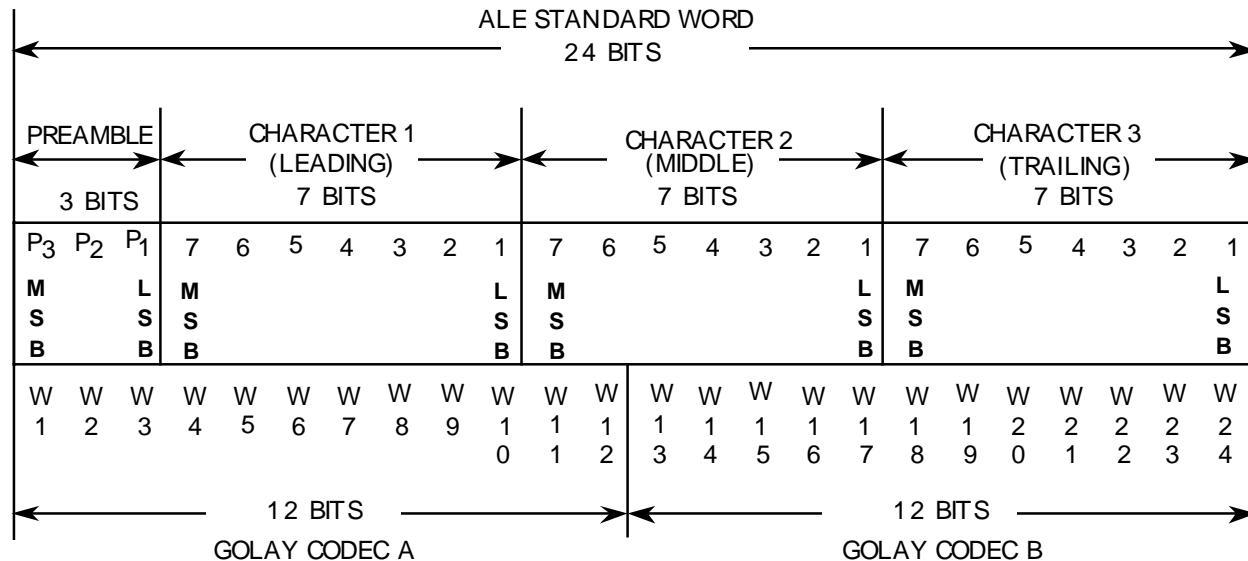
ALE STANDARD WORD
24 BITS

| PREAMBLE 3 BITS | | | CHARACTER 1 (LEADING) 7 BITS | | | | | | | CHARACTER 2 (MIDDLE) 7 BITS | | | | | | | CHARACTER 3 (TRAILING) 7 BITS | | | | | | |
|---|---|---|---|---|---|---|---|---|---|---|---|---|---|---|---|---|---|---|---|---|---|---|---|
| $P_3$ | $P_2$ | $P_1$ | 7 | 6 | 5 | 4 | 3 | 2 | 1 | 7 | 6 | 5 | 4 | 3 | 2 | 1 | 7 | 6 | 5 | 4 | 3 | 2 | 1 |
| MSB | | LSB | MSB | | | | | | LSB | MSB | | | | | | LSB | MSB | | | | | | LSB |
| W1 | W2 | W3 | W4 | W5 | W6 | W7 | W8 | W9 | W10 | W11 | W12 | W13 | W14 | W15 | W16 | W17 | W18 | W19 | W20 | W21 | W22 | W23 | W24 |

12 BITS
GOLAY CODEC A

12 BITS
GOLAY CODEC B